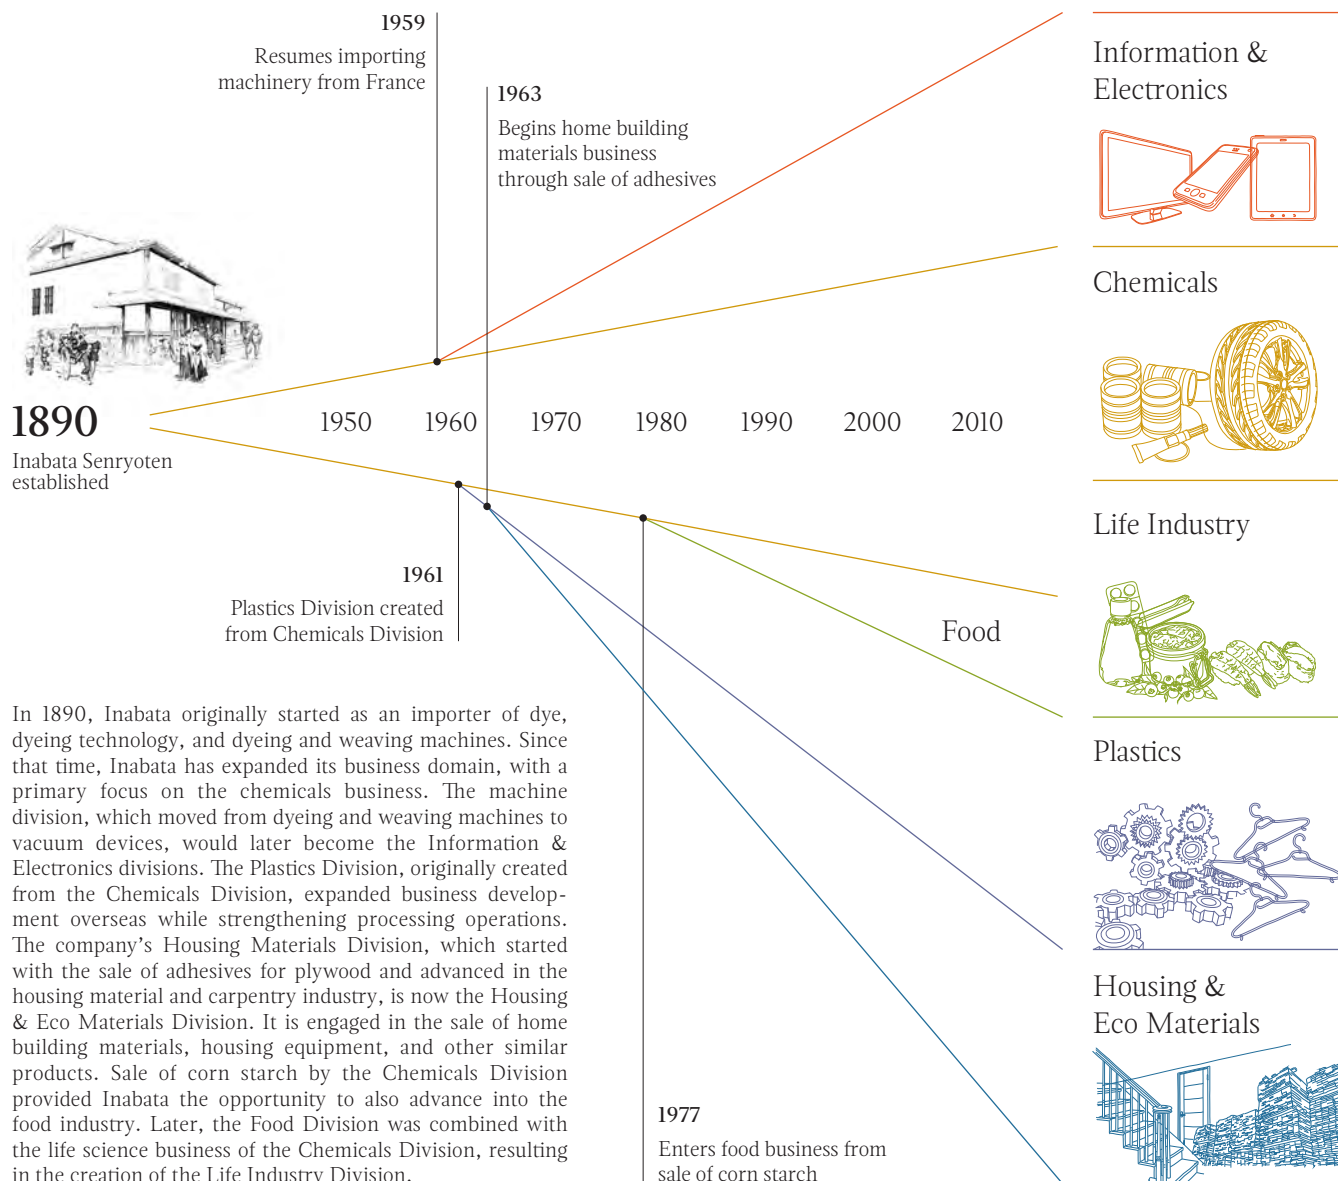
1959
Resumes importing machinery from France

1963
Begins home building materials business through sale of adhesives

1890
Inabata Senryoten established

1950 1960 1970 1980 1990 2000 2010

1961
Plastics Division created from Chemicals Division

Food

In 1890, Inabata originally started as an importer of dye, dyeing technology, and dyeing and weaving machines. Since that time, Inabata has expanded its business domain, with a primary focus on the chemicals business. The machine division, which moved from dyeing and weaving machines to vacuum devices, would later become the Information & Electronics divisions. The Plastics Division, originally created from the Chemicals Division, expanded business development overseas while strengthening processing operations. The company's Housing Materials Division, which started with the sale of adhesives for plywood and advanced in the housing material and carpentry industry, is now the Housing & Eco Materials Division. It is engaged in the sale of home building materials, housing equipment, and other similar products. Sale of corn starch by the Chemicals Division provided Inabata the opportunity to also advance into the food industry. Later, the Food Division was combined with the life science business of the Chemicals Division, resulting in the creation of the Life Industry Division.

1977
Enters food business from sale of corn starch

Information & Electronics

Chemicals

Life Industry

Plastics

Housing & Eco Materials